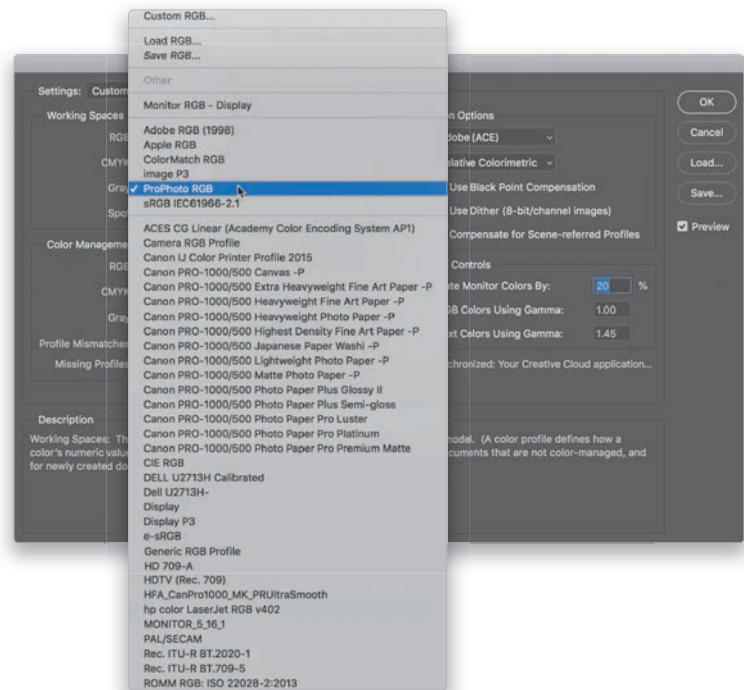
Custom RGB...

Load RGB...
Save RGB...

Other

Monitor RGB - Display

Adobe RGB (1998)
Apple RGB
ColorMatch RGB
image P3
✓ ProPhoto RGB
sRGB IEC61966-2.1

ACES CG Linear (Academy Color Encoding System AP1)
Camera RGB Profile
Canon IJ Color Printer Profile 2015
Canon PRO-1000/500 Canvas -P
Canon PRO-1000/500 Extra Heavyweight Fine Art Paper -P
Canon PRO-1000/500 Heavyweight Fine Art Paper -P
Canon PRO-1000/500 Heavyweight Photo Paper -P
Canon PRO-1000/500 Highest Density Fine Art Paper -P
Canon PRO-1000/500 Japanese Paper Washi -P
Canon PRO-1000/500 Lightweight Photo Paper -P
Canon PRO-1000/500 Matte Photo Paper -P
Canon PRO-1000/500 Photo Paper Plus Glossy II
Canon PRO-1000/500 Photo Paper Plus Semi-gloss
Canon PRO-1000/500 Photo Paper Pro Luster
Canon PRO-1000/500 Photo Paper Pro Platinum
Canon PRO-1000/500 Photo Paper Pro Premium Matte
CIE RGB
DELL U2713H Calibrated
Dell U2713H-
Display
Display P3
e-sRGB
Generic RGB Profile
HD 709-A
HDTV (Rec. 709)
HFA_CanPro1000_MK_PRUltraSmooth
hp color LaserJet RGB v402
MONITOR_5_16_1
PAL/SECAM
Rec. ITU-R BT.2020-1
Rec. ITU-R BT.709-5
ROMM RGB: ISO 22028-2:2013

Settings: Custom
Working Spaces
RGB
CMYK
Gray
Spot
Color Manageme
RGB
CMYK
Gray
Profile Mismatches
Missing Profiles

n Options
dobe (ACE)
elative Colorimetric
Use Black Point Compensation
Use Dither (8-bit/channel images)
Compensate for Scene-referred Profiles

Controls
ate Monitor Colors By: 20 %
GB Colors Using Gamma: 1.00
xt Colors Using Gamma: 1.45

chronized: Your Creative Cloud application...

Description
Working Spaces: Th
color's numeric valu
for newly created do
model. (A color profile defines how a
cuments that are not color-managed, and

OK
Cancel
Load...
Save...
Preview